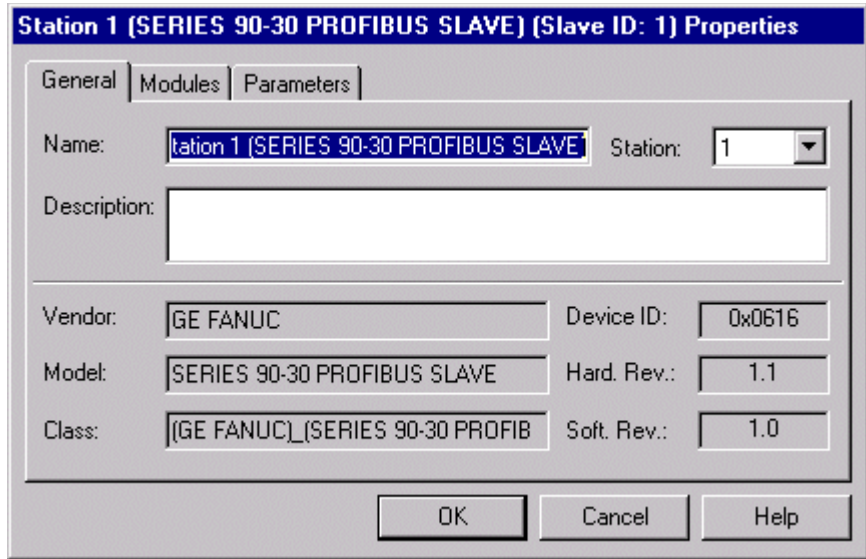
Station 1 (SERIES 90-30 PROFIBUS SLAVE) (Slave ID: 1) Properties

General | Modules | Parameters

Name: tation 1 (SERIES 90-30 PROFIBUS SLAVE)

Station: 1

Description:

Vendor: GE FANUC

Device ID: 0x0616

Model: SERIES 90-30 PROFIBUS SLAVE

Hard. Rev.: 1.1

Class: (GE FANUC)_(SERIES 90-30 PROFIB

Soft. Rev.: 1.0

OK | Cancel | Help